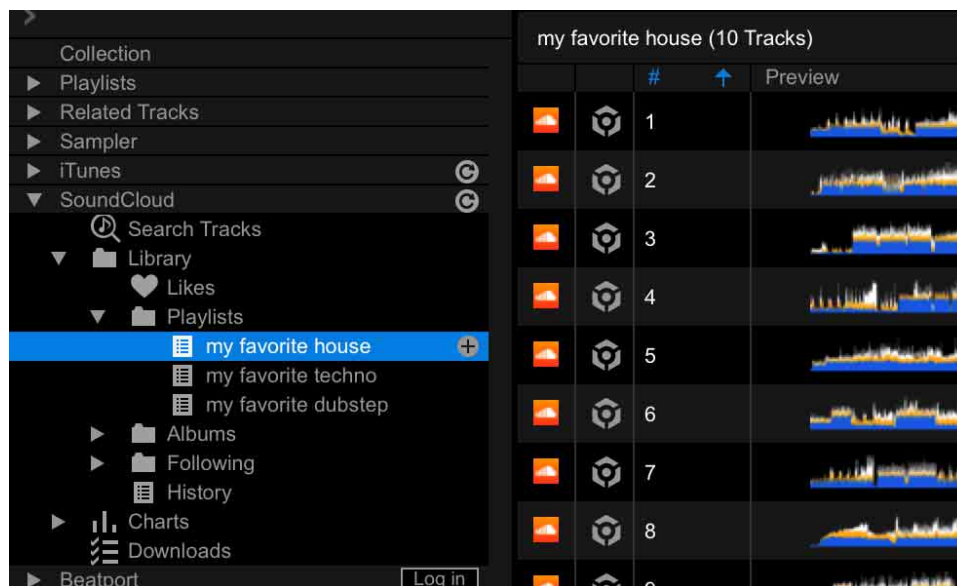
Collection
Playlists
Related Tracks
Sampler
iTunes
SoundCloud
Search Tracks
Library
Likes
Playlists
my favorite house
my favorite techno
my favorite dubstep
Albums
Following
History
Charts
Downloads
Beatport
Log in

my favorite house (10 Tracks)

| | | # | | Preview |
|---|---|---|---|---|
| | | 1 | | |
| | | 2 | | |
| | | 3 | | |
| | | 4 | | |
| | | 5 | | |
| | | 6 | | |
| | | 7 | | |
| | | 8 | | |
| | | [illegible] | | |